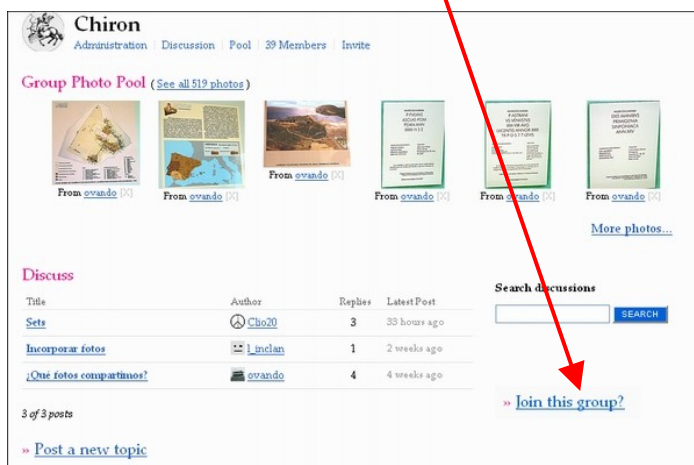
Chiron
Administration | Discussion | Pool | 39 Members | Invite

Group Photo Pool (See all 519 photos)

From ovando [X] From ovando [X] From ovando [X] From ovando [X] From ovando [X] From ovando [X]

More photos...

Discuss

| Title | Author | Replies | Latest Post |
|---|---|---|---|
| Sets | Clio20 | 3 | 33 hours ago |
| Incorporar fotos | l_inclan | 1 | 2 weeks ago |
| ¿Qué fotos compartimos? | ovando | 4 | 4 weeks ago |

3 of 3 posts

» Post a new topic

Search discussions

SEARCH

» Join this group?